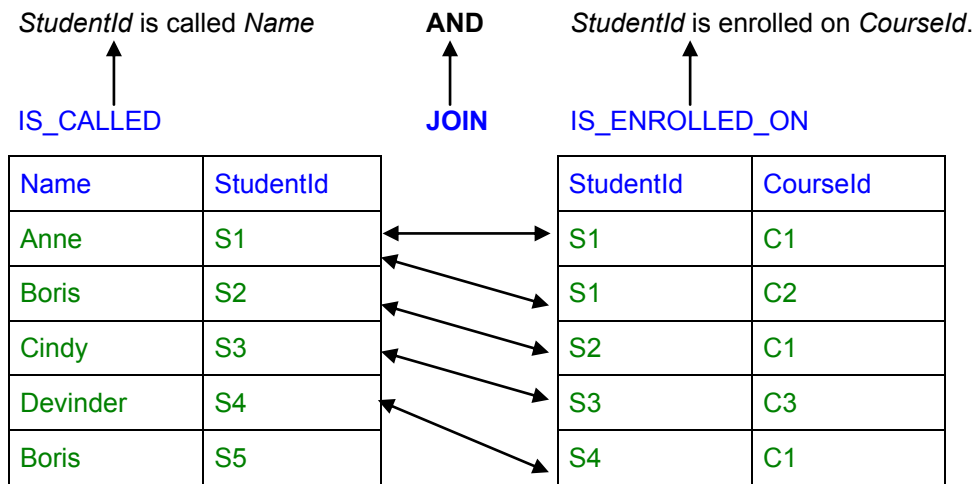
*StudentId* is called *Name*

**AND**

*StudentId* is enrolled on *CourseId*.

IS_CALLED

**JOIN**

IS_ENROLLED_ON

| Name | StudentId |
|---|---|
| Anne | S1 |
| Boris | S2 |
| Cindy | S3 |
| Devinder | S4 |
| Boris | S5 |

| StudentId | CourseId |
|---|---|
| S1 | C1 |
| S1 | C2 |
| S2 | C1 |
| S3 | C3 |
| S4 | C1 |